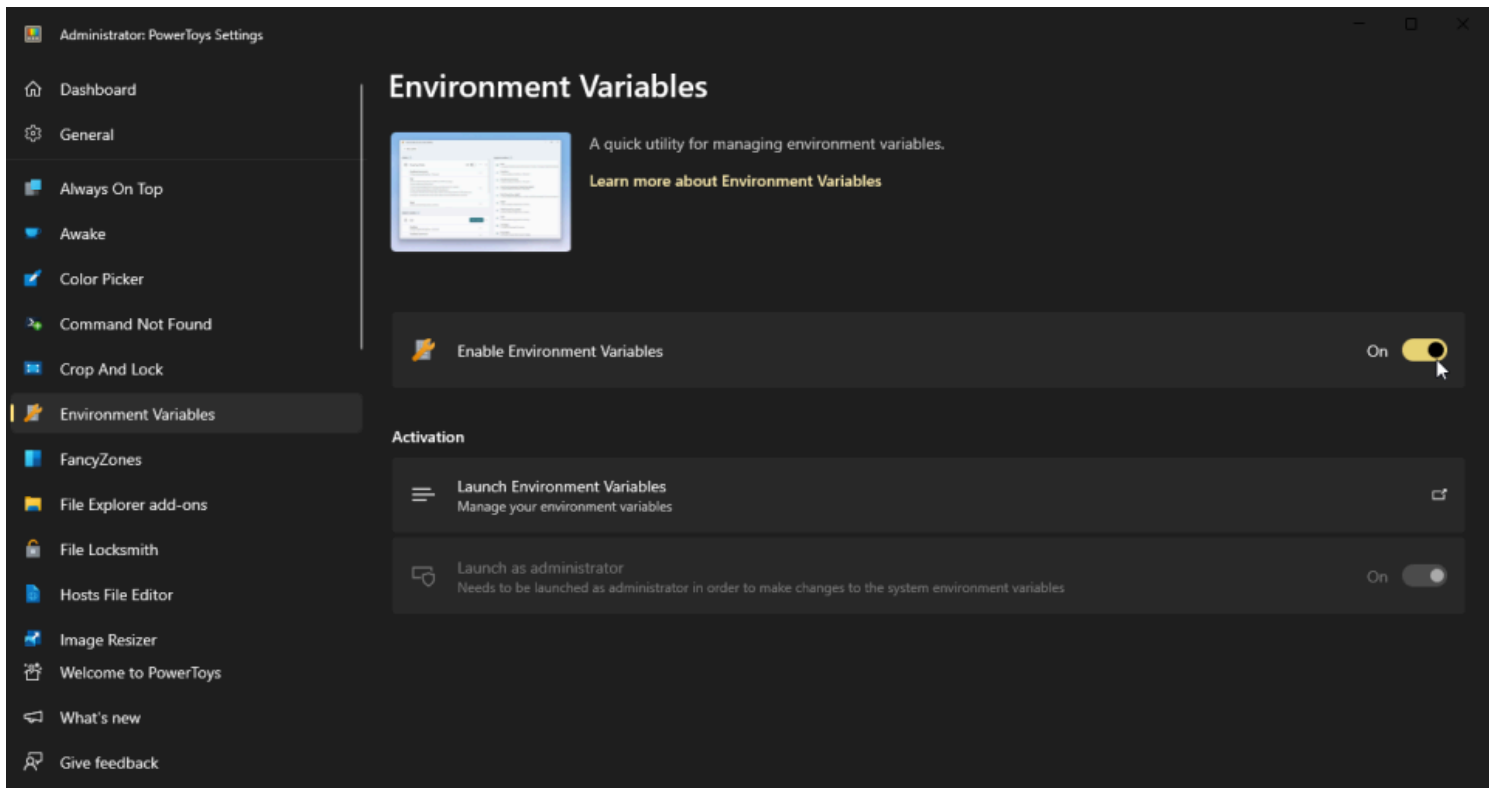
Administrator: PowerToys Settings

Dashboard
General
Always On Top
Awake
Color Picker
Command Not Found
Crop And Lock
Environment Variables
FancyZones
File Explorer add-ons
File Locksmith
Hosts File Editor
Image Resizer
Welcome to PowerToys
What's new
Give feedback

Environment Variables

A quick utility for managing environment variables.

Learn more about Environment Variables

Enable Environment Variables
On

Activation

Launch Environment Variables
Manage your environment variables

Launch as administrator
Needs to be launched as administrator in order to make changes to the system environment variables
On